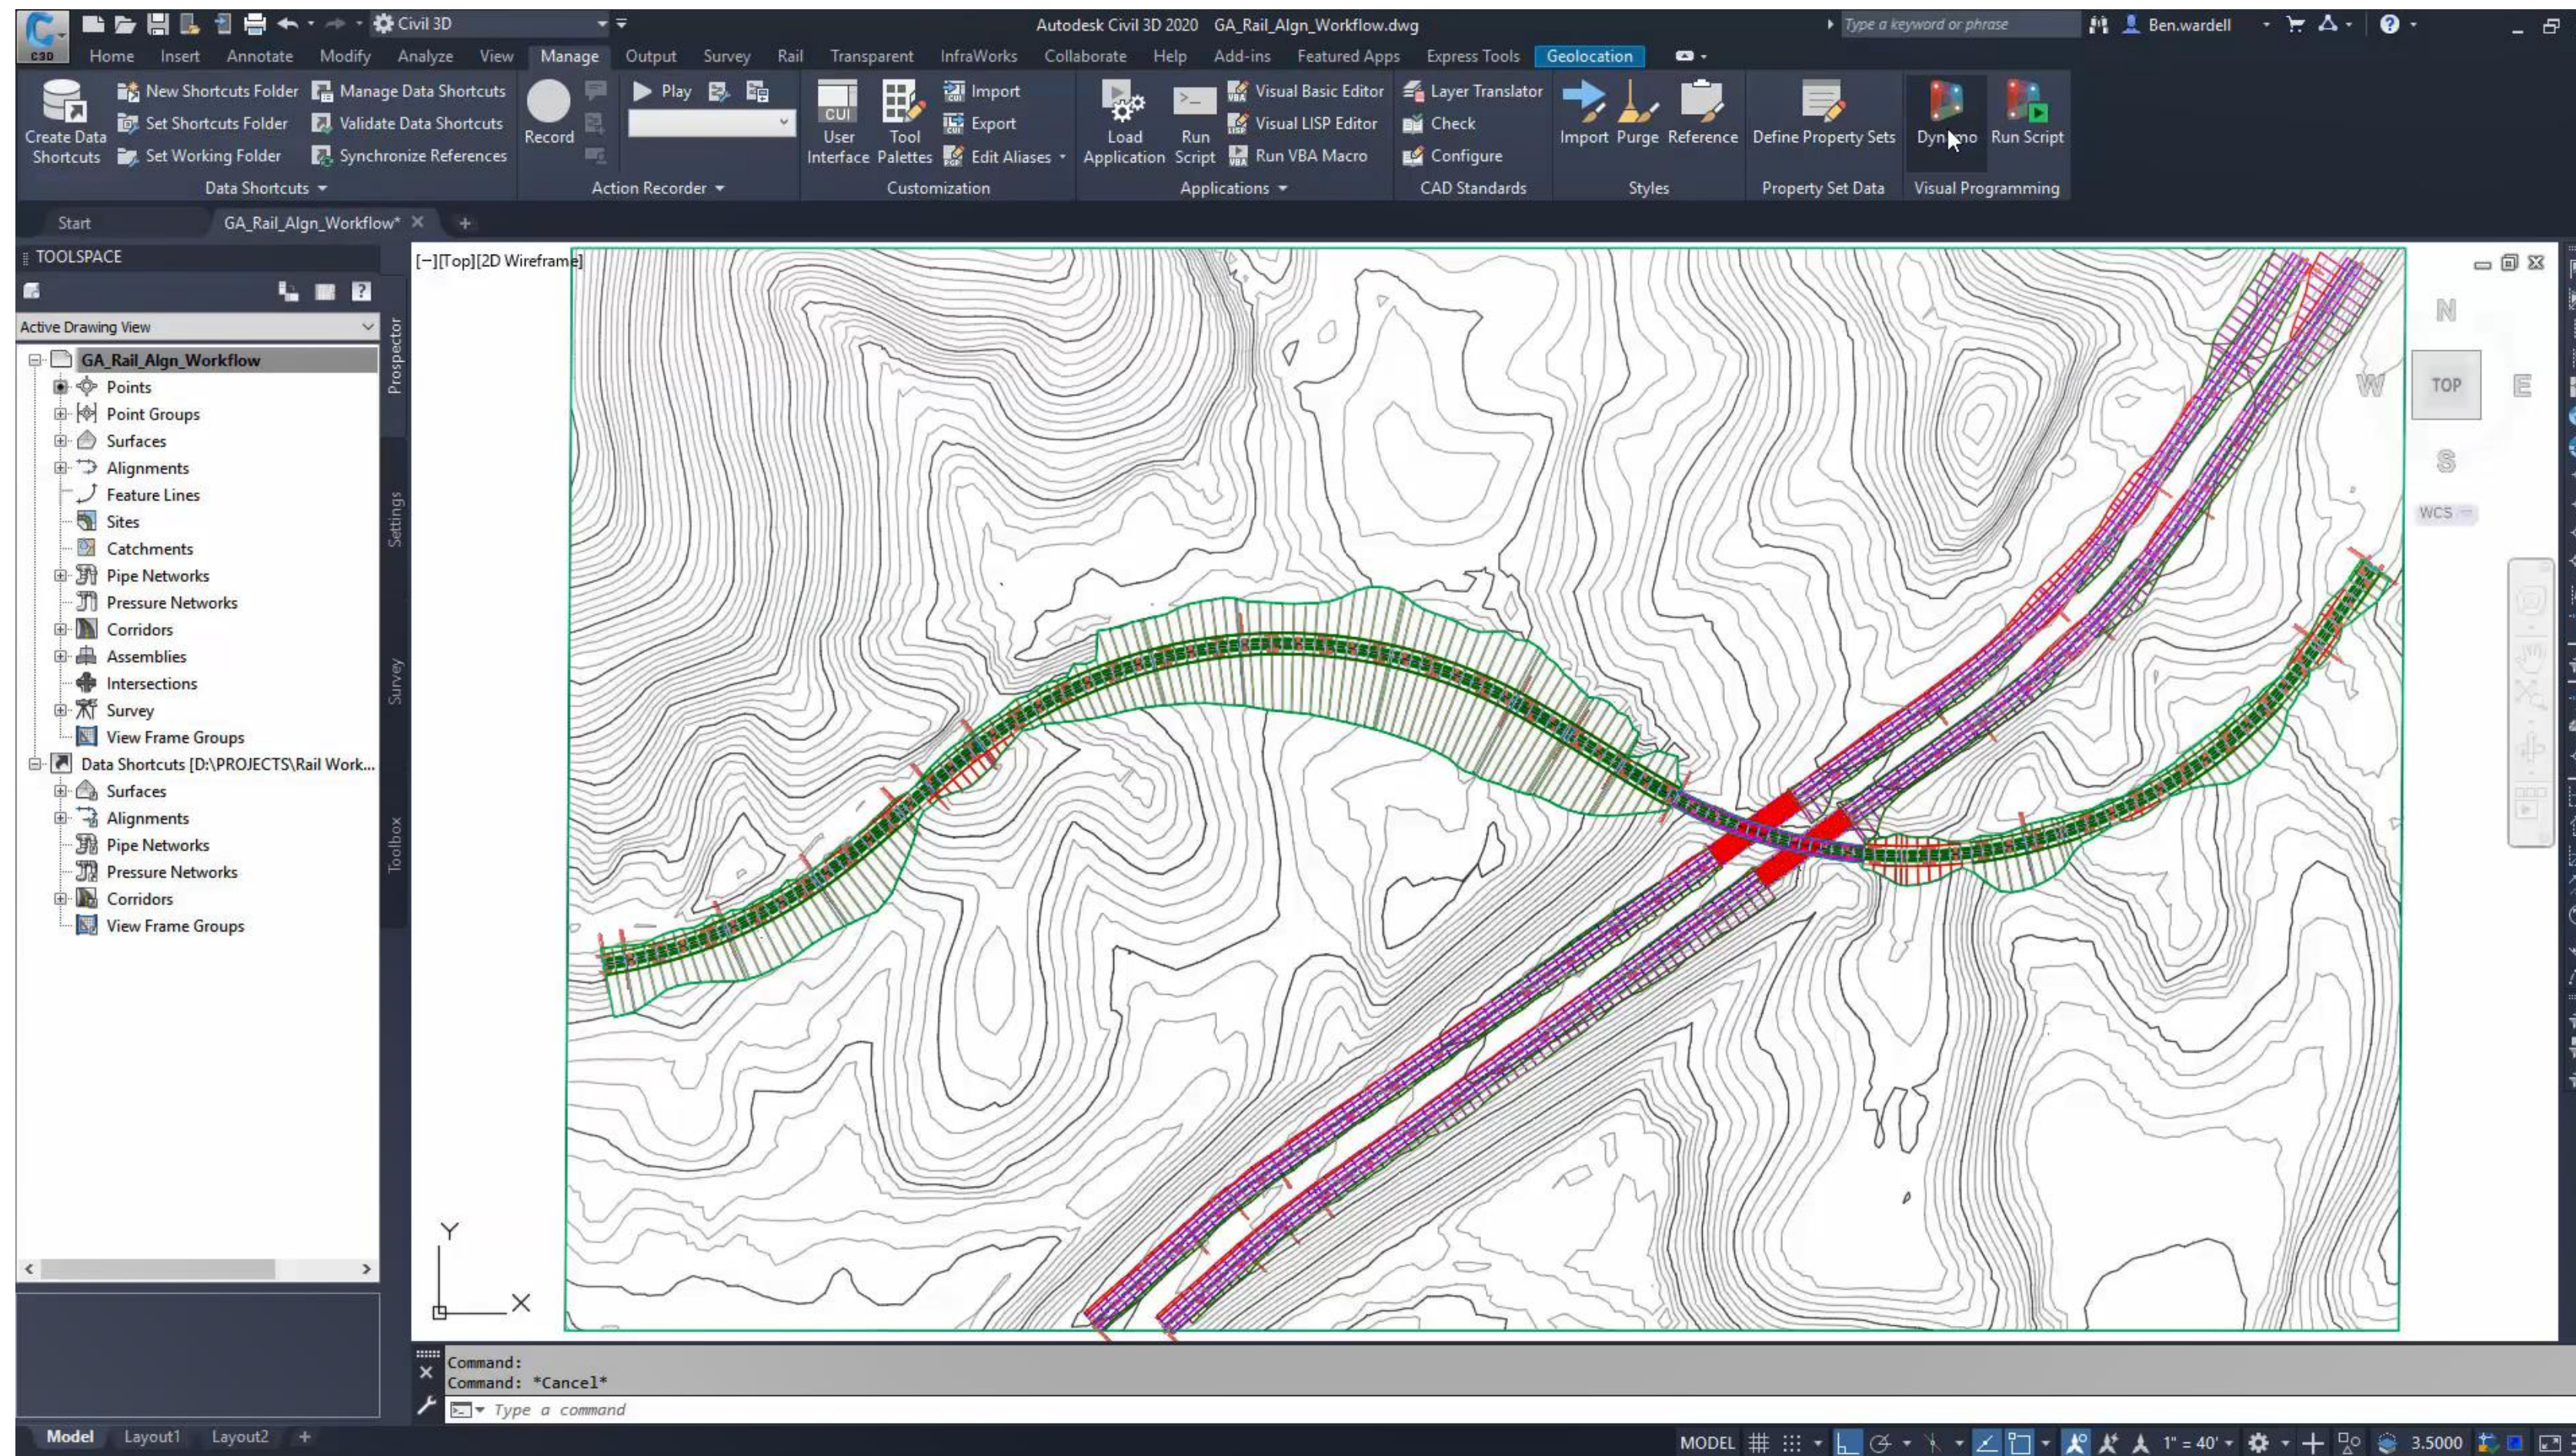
C3D Civil 3D Autodesk Civil 3D 2020 GA_Rail_Algn_Workflow.dwg Type a keyword or phrase Ben.wardell

Home Insert Annotate Modify Analyze View Manage Output Survey Rail Transparent InfraWorks Collaborate Help Add-ins Featured Apps Express Tools Geolocation

Create Data Shortcuts
New Shortcuts Folder
Set Shortcuts Folder
Set Working Folder
Manage Data Shortcuts
Validate Data Shortcuts
Synchronize References
Data Shortcuts

Record
Play
Action Recorder

CUI
User Interface
Tool Palettes
Import
Export
Edit Aliases
Customization

Load Application
Run Script
Visual Basic Editor
Visual LISP Editor
Run VBA Macro
Applications

Layer Translator
Check
Configure
CAD Standards

Import Purge Reference
Styles

Define Property Sets
Property Set Data

Dynamo Run Script
Visual Programming

Start GA_Rail_Algn_Workflow*

TOOLSPACE
Active Drawing View
GA_Rail_Algn_Workflow
Points
Point Groups
Surfaces
Alignments
Feature Lines
Sites
Catchments
Pipe Networks
Pressure Networks
Corridors
Assemblies
Intersections
Survey
View Frame Groups
Data Shortcuts [D:\PROJECTS\Rail Work...
Surfaces
Alignments
Pipe Networks
Pressure Networks
Corridors
View Frame Groups

Prospector Settings Survey Toolbox

[−][Top][2D Wireframe]

N W TOP E S WCS

Y X

Command:
Command: *Cancel*
Type a command

Model Layout1 Layout2

MODEL 1" = 40' 3.5000